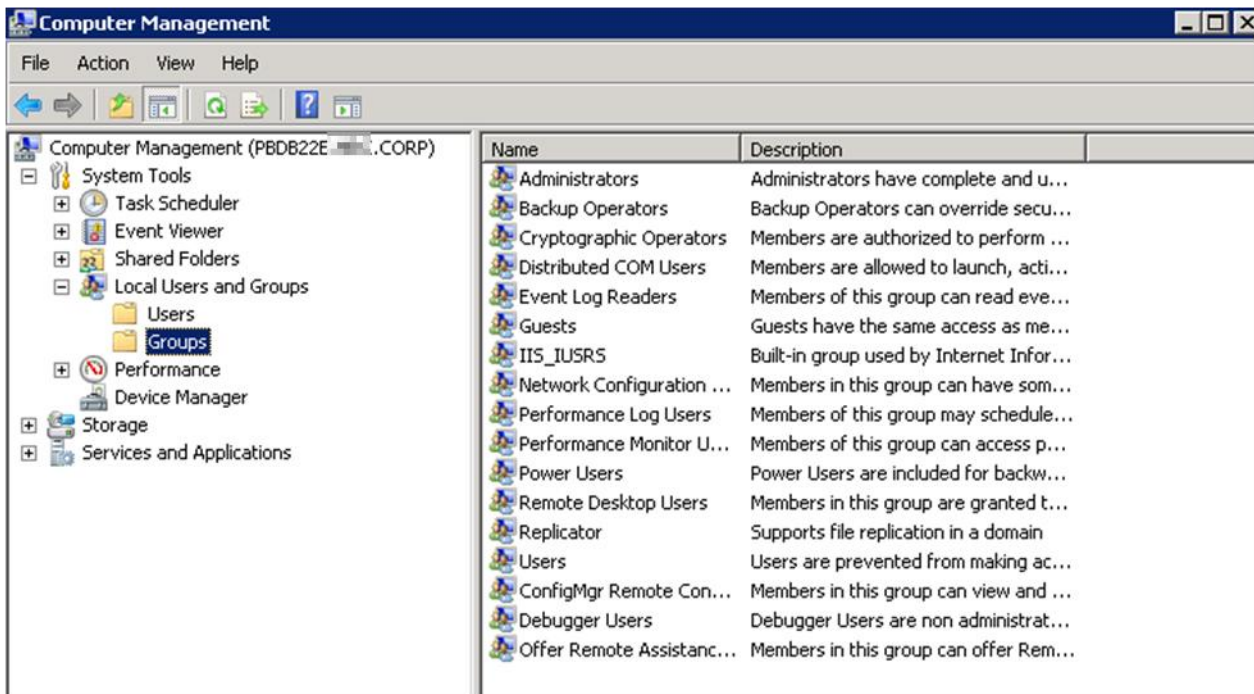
Computer Management

File Action View Help

Computer Management (PBDB22E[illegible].CORP)
System Tools
Task Scheduler
Event Viewer
Shared Folders
Local Users and Groups
Users
Groups
Performance
Device Manager
Storage
Services and Applications

| Name | Description |
|---|---|
| Administrators | Administrators have complete and u... |
| Backup Operators | Backup Operators can override secu... |
| Cryptographic Operators | Members are authorized to perform ... |
| Distributed COM Users | Members are allowed to launch, acti... |
| Event Log Readers | Members of this group can read eve... |
| Guests | Guests have the same access as me... |
| IIS_IUSRS | Built-in group used by Internet Infor... |
| Network Configuration ... | Members in this group can have som... |
| Performance Log Users | Members of this group may schedule... |
| Performance Monitor U... | Members of this group can access p... |
| Power Users | Power Users are included for backw... |
| Remote Desktop Users | Members in this group are granted t... |
| Replicator | Supports file replication in a domain |
| Users | Users are prevented from making ac... |
| ConfigMgr Remote Con... | Members in this group can view and ... |
| Debugger Users | Debugger Users are non administrat... |
| Offer Remote Assistanc... | Members in this group can offer Rem... |